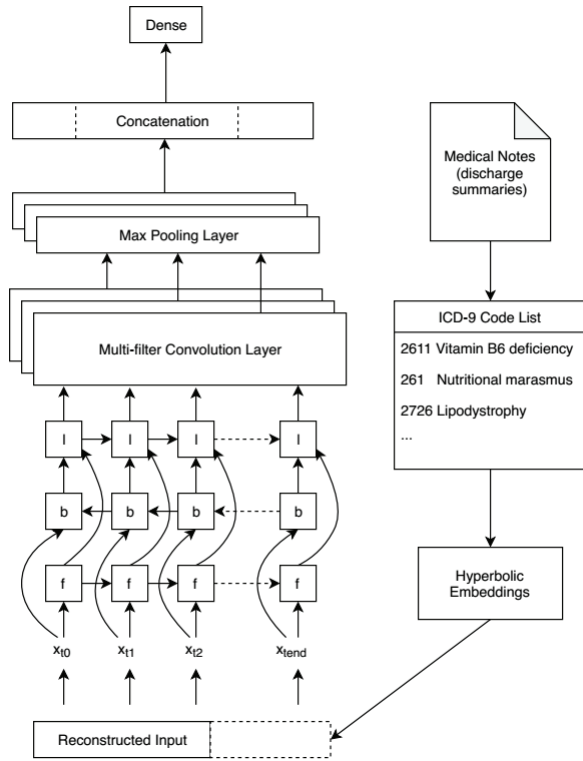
Dense

Concatenation

Max Pooling Layer

Multi-filter Convolution Layer

l l l l

b b b b

f f f f

$x_{t0}$ $x_{t1}$ $x_{t2}$ $x_{tend}$

Reconstructed Input

Medical Notes (discharge summaries)

ICD-9 Code List

2611 Vitamin B6 deficiency

261 Nutritional marasmus

2726 Lipodystrophy

...

Hyperbolic Embeddings